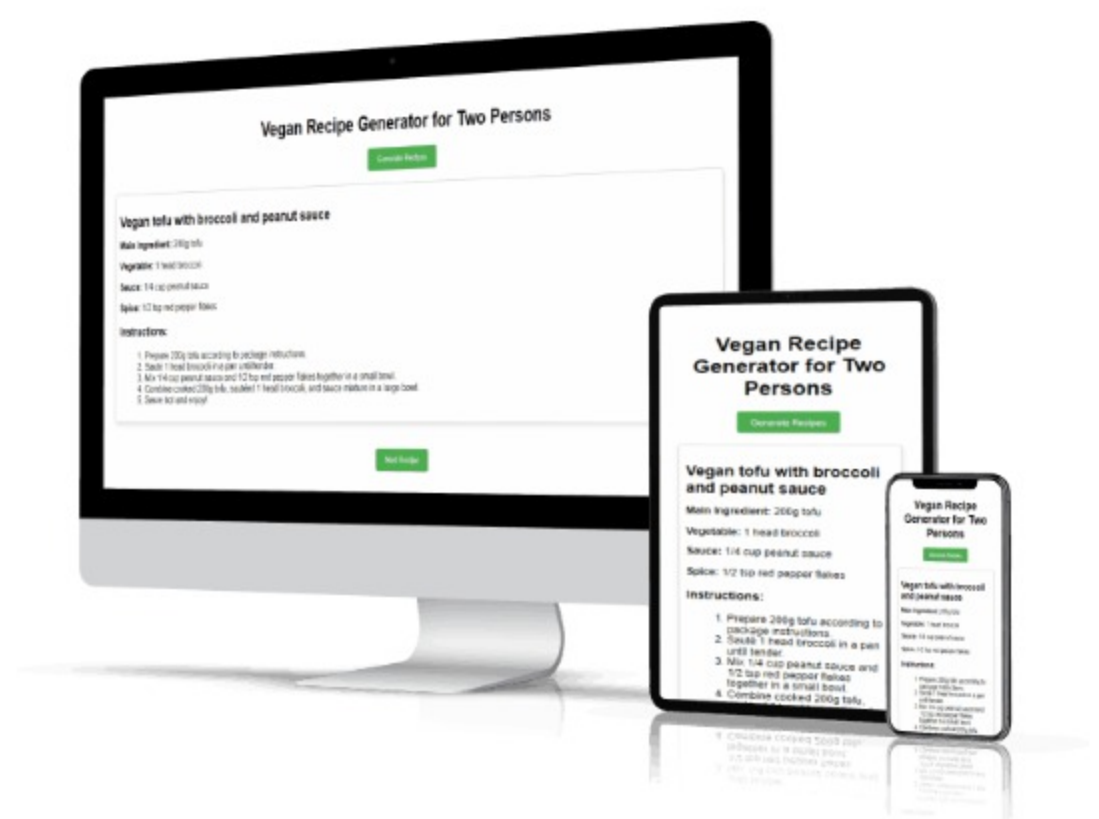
Vegan Recipe Generator for Two Persons

Generate Recipes

Vegan tofu with broccoli and peanut sauce

Main ingredient: 200g tofu

Vegetable: 1 head broccoli

Sauce: 1/4 cup peanut sauce

Spice: 1/2 tsp red pepper flakes

Instructions:

1. Prepare 200g tofu according to package instructions.
2. Saute 1 head broccoli in a pan until tender.
3. Mix 1/4 cup peanut sauce and 1/2 tsp red pepper flakes together in a small bowl.
4. Combine cooked 200g tofu, sauteed 1 head broccoli, and sauce mixture in a large bowl.
5. Serve hot and enjoy!

Next Recipe

Vegan Recipe Generator for Two Persons

Generate Recipes

Vegan tofu with broccoli and peanut sauce

Main ingredient: 200g tofu

Vegetable: 1 head broccoli

Sauce: 1/4 cup peanut sauce

Spice: 1/2 tsp red pepper flakes

Instructions:

1. Prepare 200g tofu according to package instructions.
2. Saute 1 head broccoli in a pan until tender.
3. Mix 1/4 cup peanut sauce and 1/2 tsp red pepper flakes together in a small bowl.
4. Combine cooked 200g tofu,

Vegan Recipe Generator for Two Persons

Generate Recipes

Vegan tofu with broccoli and peanut sauce

Main ingredient: 200g tofu

Vegetable: 1 head broccoli

Sauce: 1/4 cup peanut sauce

Spice: 1/2 tsp red pepper flakes

Instructions:

1. Prepare 200g tofu according to package instructions.
2. Saute 1 head broccoli in a pan until tender.
3. Mix 1/4 cup peanut sauce and 1/2 tsp red pepper flakes together in a small bowl.
4. Combine cooked 200g tofu,